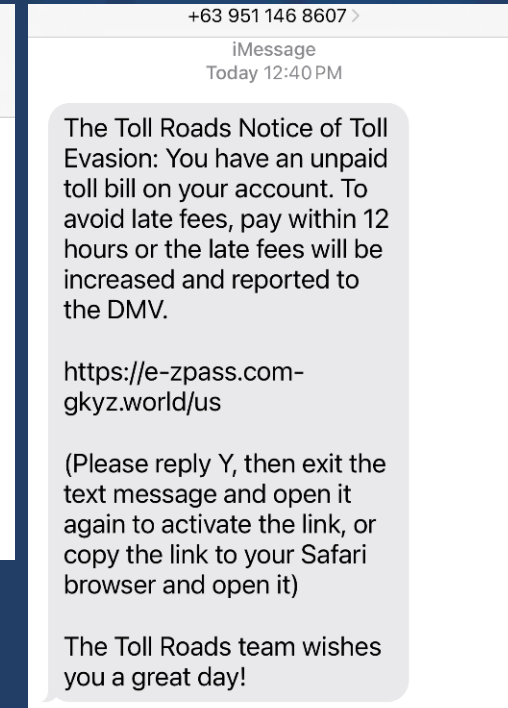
+63 951 146 8607

iMessage
Today 12:40 PM

The Toll Roads Notice of Toll Evasion: You have an unpaid toll bill on your account. To avoid late fees, pay within 12 hours or the late fees will be increased and reported to the DMV.

https://e-zpass.com-gkyz.world/us

(Please reply Y, then exit the text message and open it again to activate the link, or copy the link to your Safari browser and open it)

The Toll Roads team wishes you a great day!